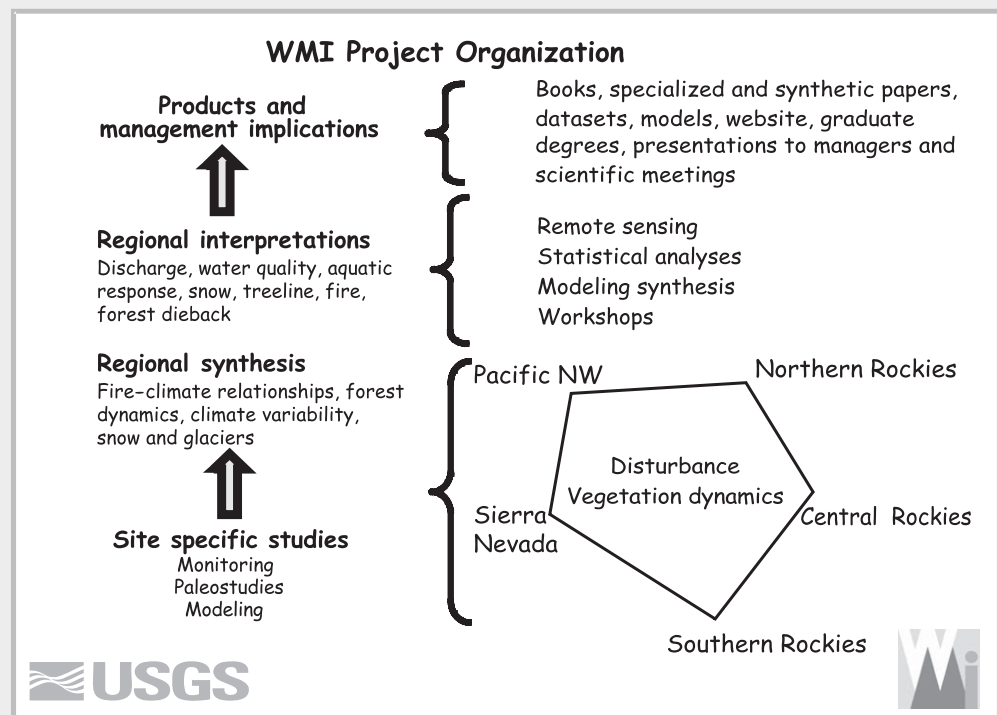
WMI Project Organization

Products and management implications

Books, specialized and synthetic papers, datasets, models, website, graduate degrees, presentations to managers and scientific meetings

Regional interpretations
Discharge, water quality, aquatic response, snow, treeline, fire, forest dieback

Remote sensing
Statistical analyses
Modeling synthesis
Workshops

Regional synthesis
Fire-climate relationships, forest dynamics, climate variability, snow and glaciers

Site specific studies
Monitoring
Paleostudies
Modeling

Pacific NW
Northern Rockies
Disturbance
Vegetation dynamics
Sierra Nevada
Central Rockies
Southern Rockies

USGS

Wi